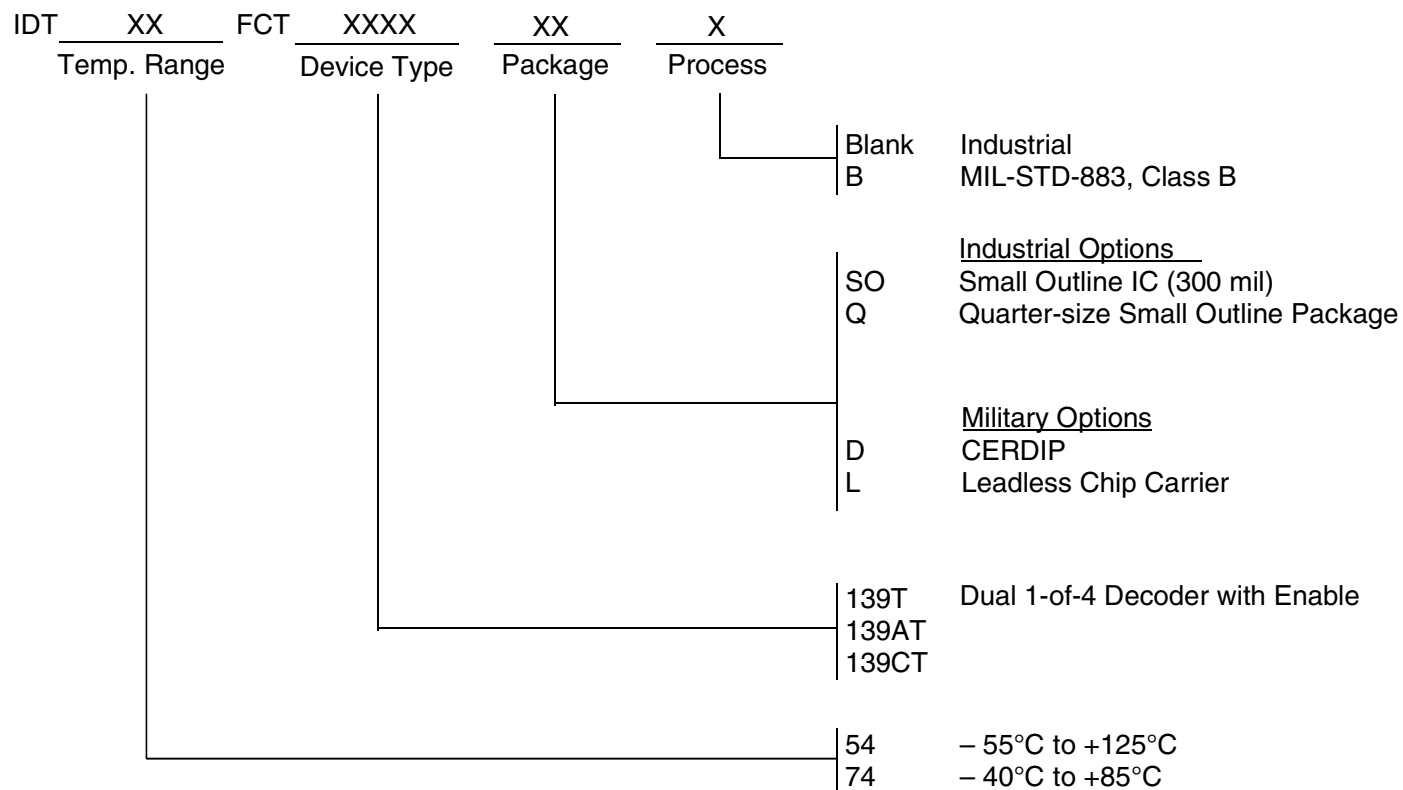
IDT XX FCT XXXX XX X
Temp. Range Device Type Package Process

Blank Industrial
B MIL-STD-883, Class B

Industrial Options
SO Small Outline IC (300 mil)
Q Quarter-size Small Outline Package

Military Options
D CERDIP
L Leadless Chip Carrier

139T Dual 1-of-4 Decoder with Enable
139AT
139CT

54 – 55°C to +125°C
74 – 40°C to +85°C